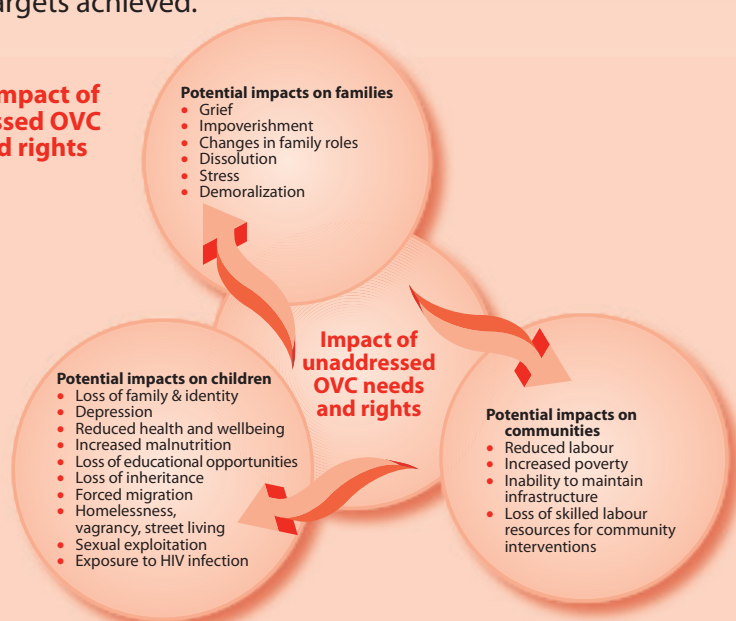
argets achieved.

mpact of
ssed OVC
d rights

Potential impacts on families
• Grief
• Impoverishment
• Changes in family roles
• Dissolution
• Stress
• Demoralization

Impact of unaddressed OVC needs and rights

Potential impacts on children
• Loss of family & identity
• Depression
• Reduced health and wellbeing
• Increased malnutrition
• Loss of educational opportunities
• Loss of inheritance
• Forced migration
• Homelessness, vagrancy, street living
• Sexual exploitation
• Exposure to HIV infection

Potential impacts on communities
• Reduced labour
• Increased poverty
• Inability to maintain infrastructure
• Loss of skilled labour resources for community interventions